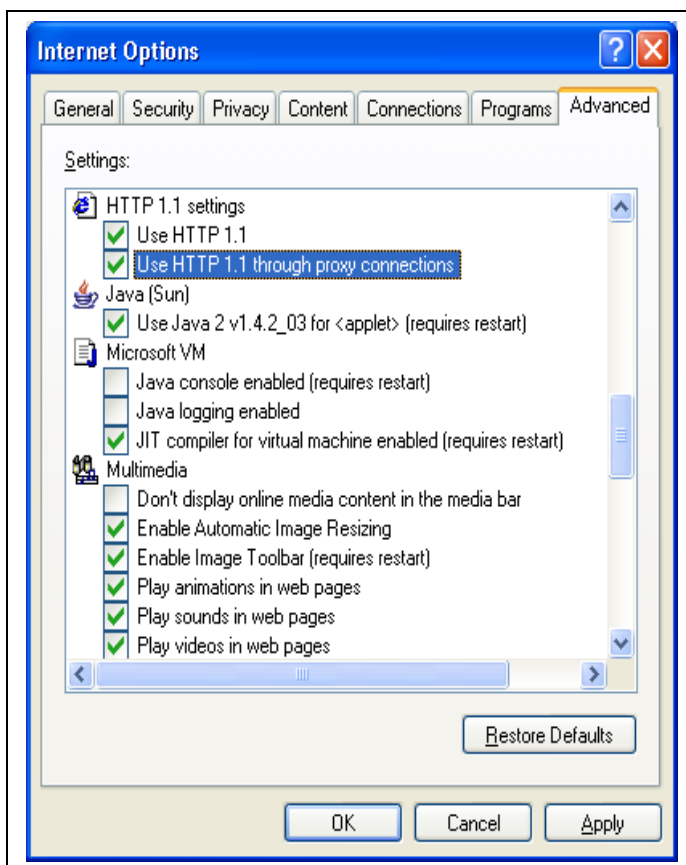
Internet Options

General | Security | Privacy | Content | Connections | Programs | Advanced

Settings:

HTTP 1.1 settings
Use HTTP 1.1
Use HTTP 1.1 through proxy connections
Java (Sun)
Use Java 2 v1.4.2_03 for <applet> (requires restart)
Microsoft VM
Java console enabled (requires restart)
Java logging enabled
JIT compiler for virtual machine enabled (requires restart)
Multimedia
Don't display online media content in the media bar
Enable Automatic Image Resizing
Enable Image Toolbar (requires restart)
Play animations in web pages
Play sounds in web pages
Play videos in web pages

Restore Defaults

OK | Cancel | Apply